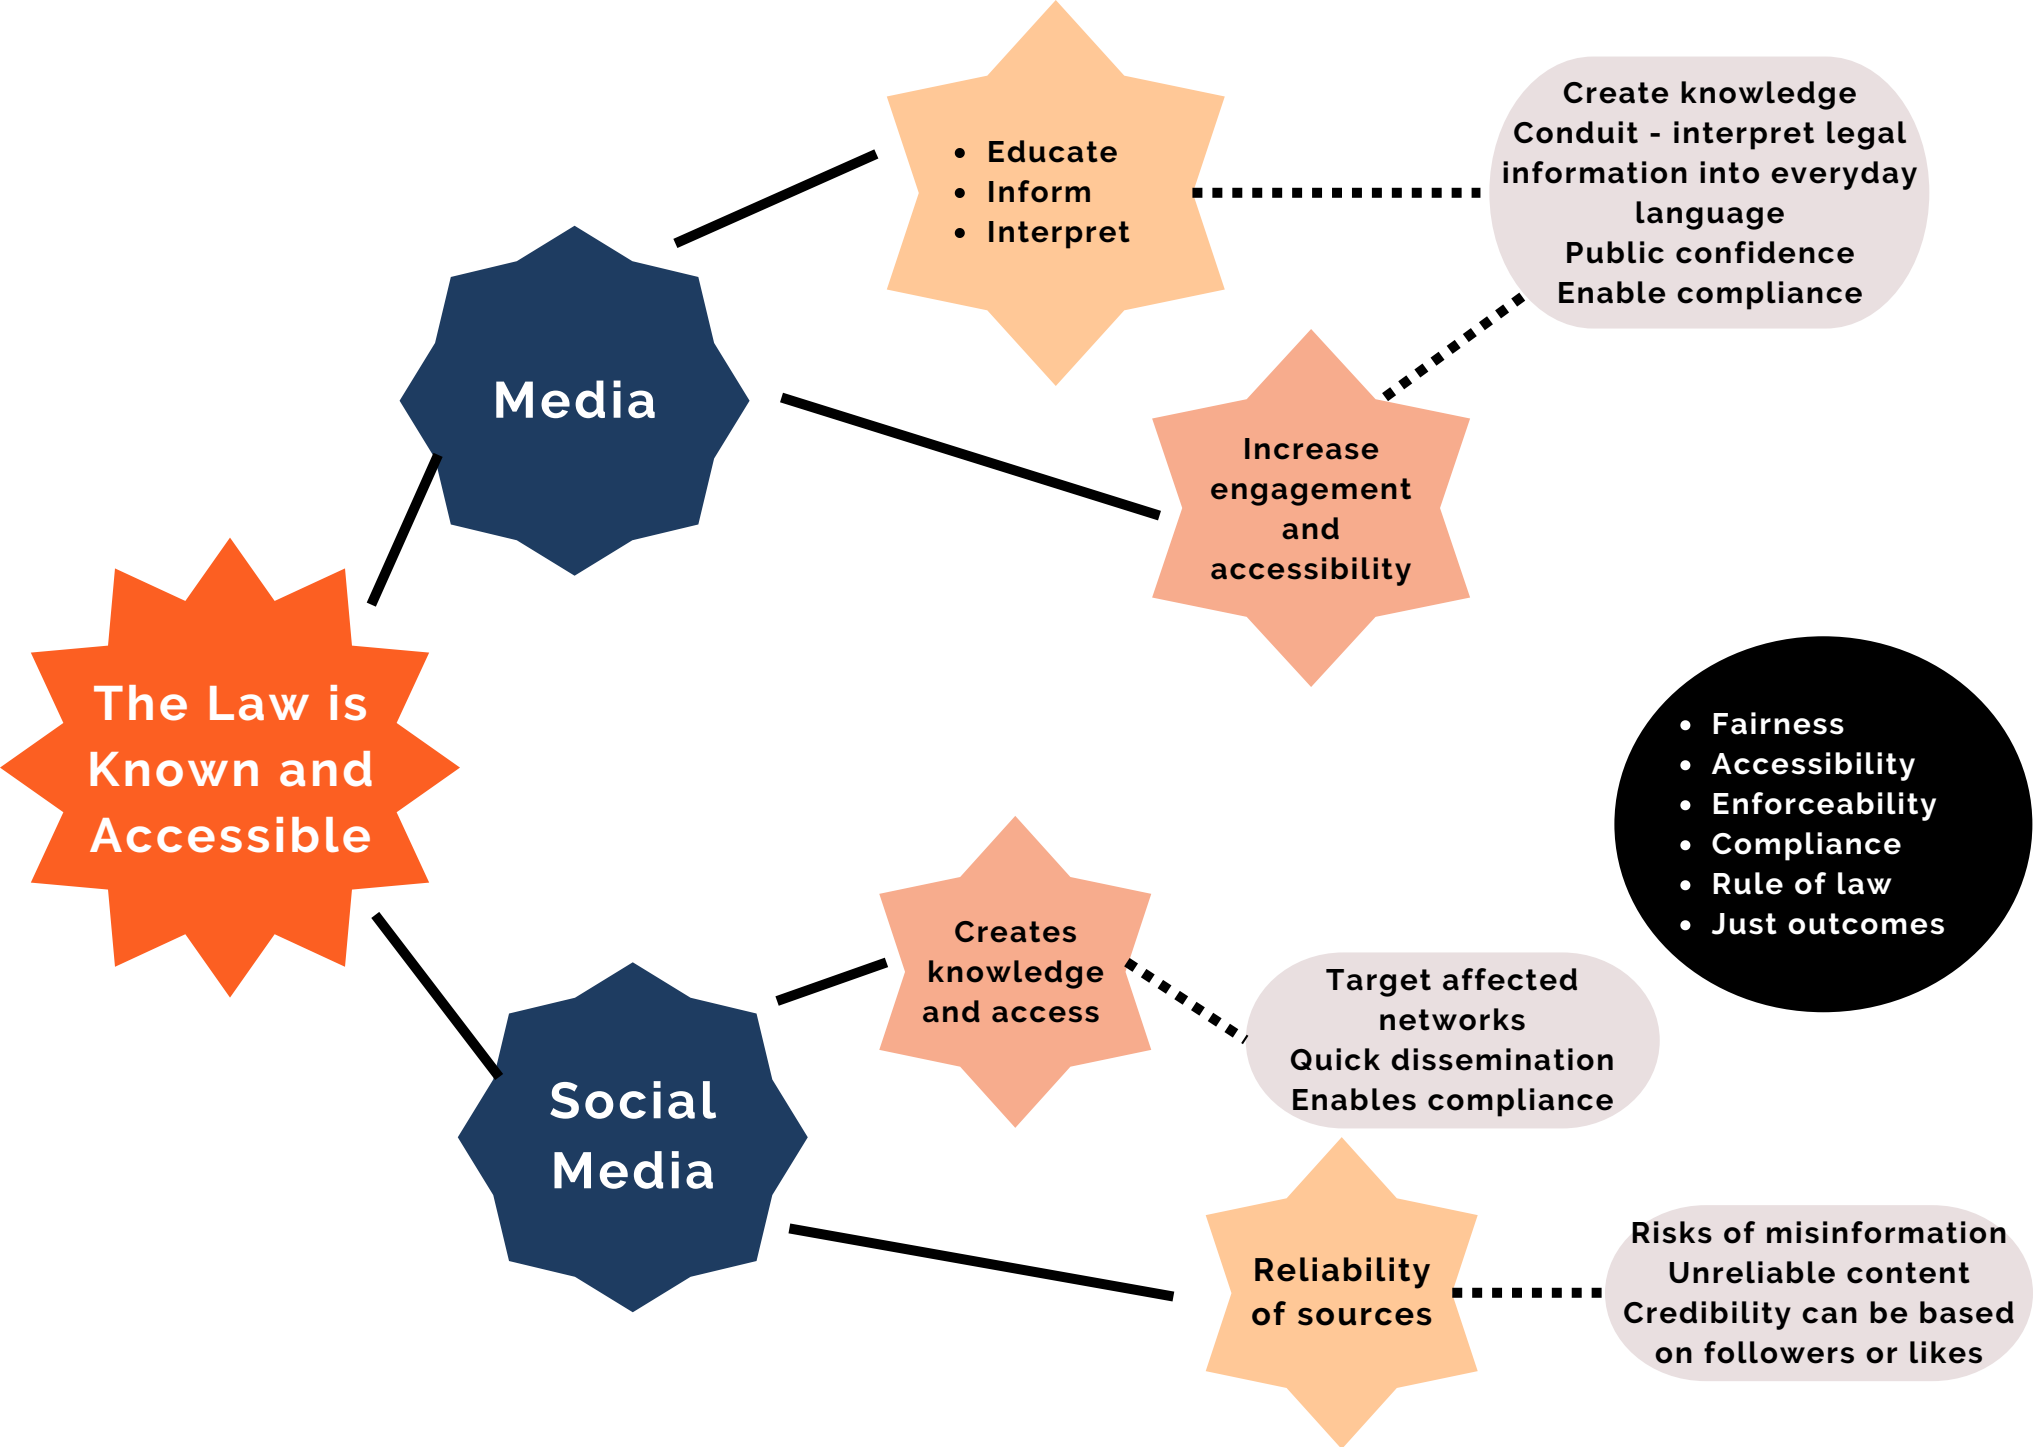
The Law is Known and Accessible

Media

- Educate
- Inform
- Interpret

Create knowledge
Conduit - interpret legal information into everyday language
Public confidence
Enable compliance

Increase engagement and accessibility

- Fairness
- Accessibility
- Enforceability
- Compliance
- Rule of law
- Just outcomes

Social Media

Creates knowledge and access

Target affected networks
Quick dissemination
Enables compliance

Reliability of sources

Risks of misinformation
Unreliable content
Credibility can be based on followers or likes